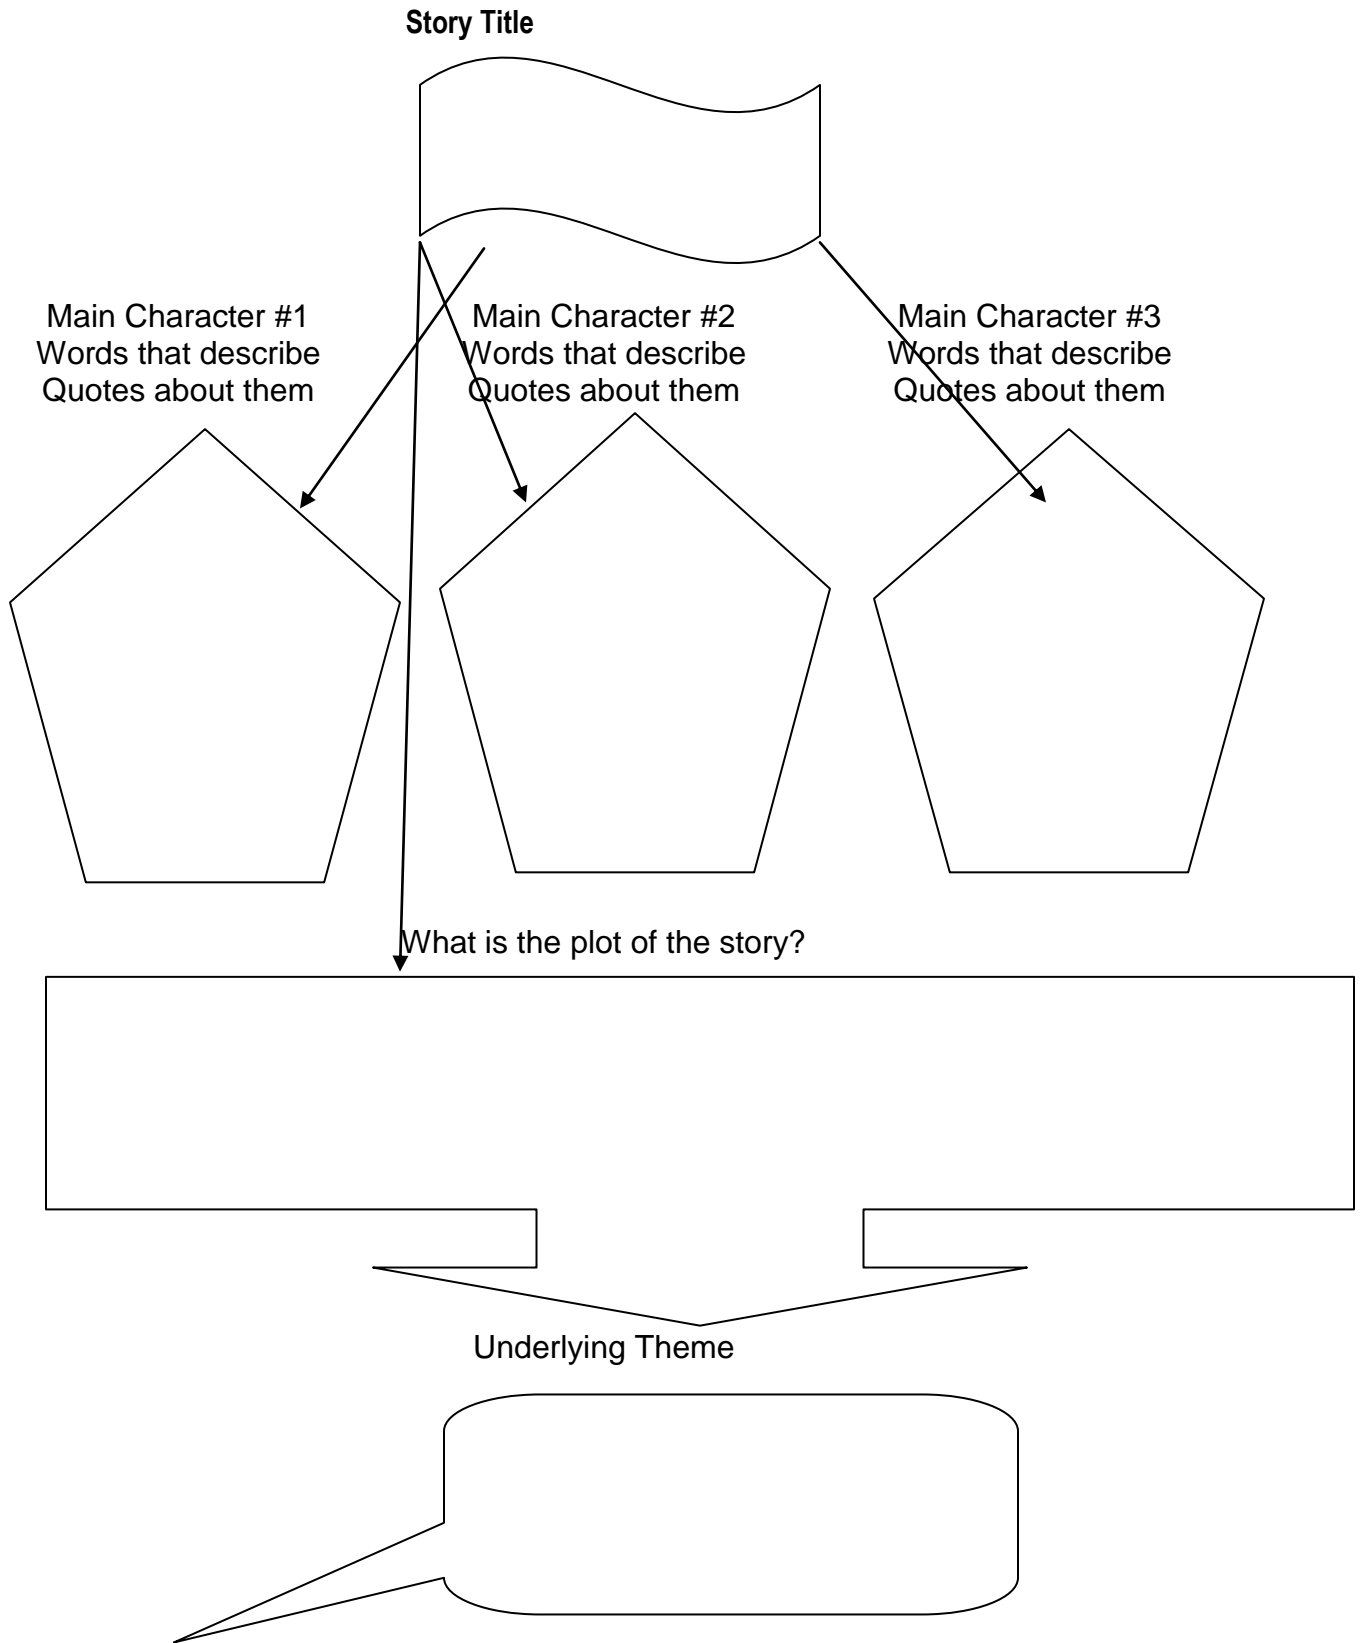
**Story Title**

Main Character #1
Words that describe
Quotes about them

Main Character #2
Words that describe
Quotes about them

Main Character #3
Words that describe
Quotes about them

What is the plot of the story?

Underlying Theme